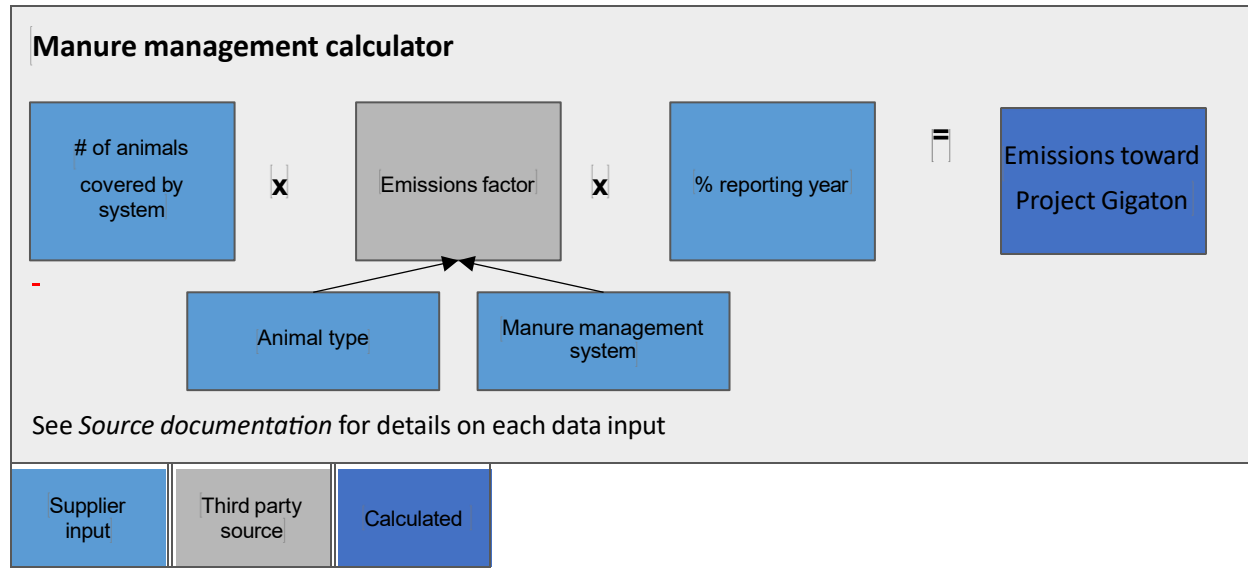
Manure management calculator

# of animals covered by system

x

Emissions factor

x

% reporting year

=

Emissions toward Project Gigaton

Animal type

Manure management system

See *Source documentation* for details on each data input

Supplier input

Third party source

Calculated